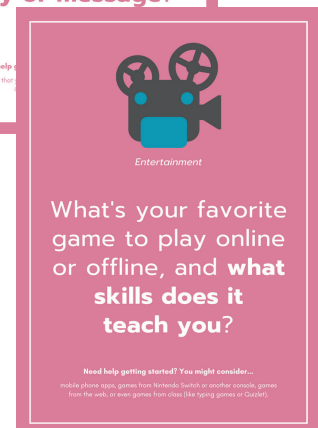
y or message?

elp
that

Entertainment

What's your favorite game to play online or offline, and **what skills does it teach you**?

**Need help getting started? You might consider...**

mobile phone apps, games from Nintendo Switch or another console, games from the web, or even games from class (like typing games or Quizlet).